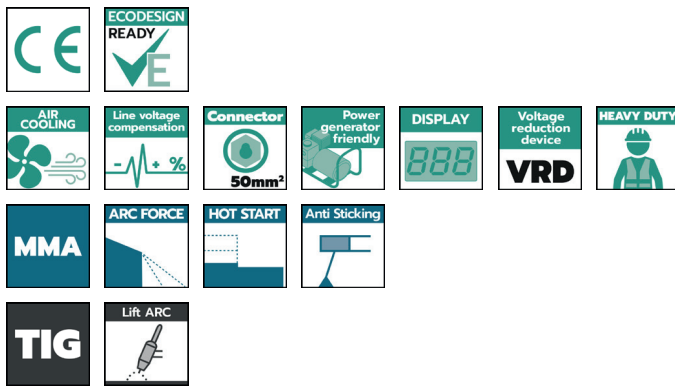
CE

ECODESIGN READY E

AIR COOLING

Line voltage compensation
- + %

Connector
50mm²

Power generator friendly

DISPLAY
888

Voltage reduction device
VRD

HEAVY DUTY

MMA

ARC FORCE

HOT START

Anti Sticking

TIG

Lift ARC